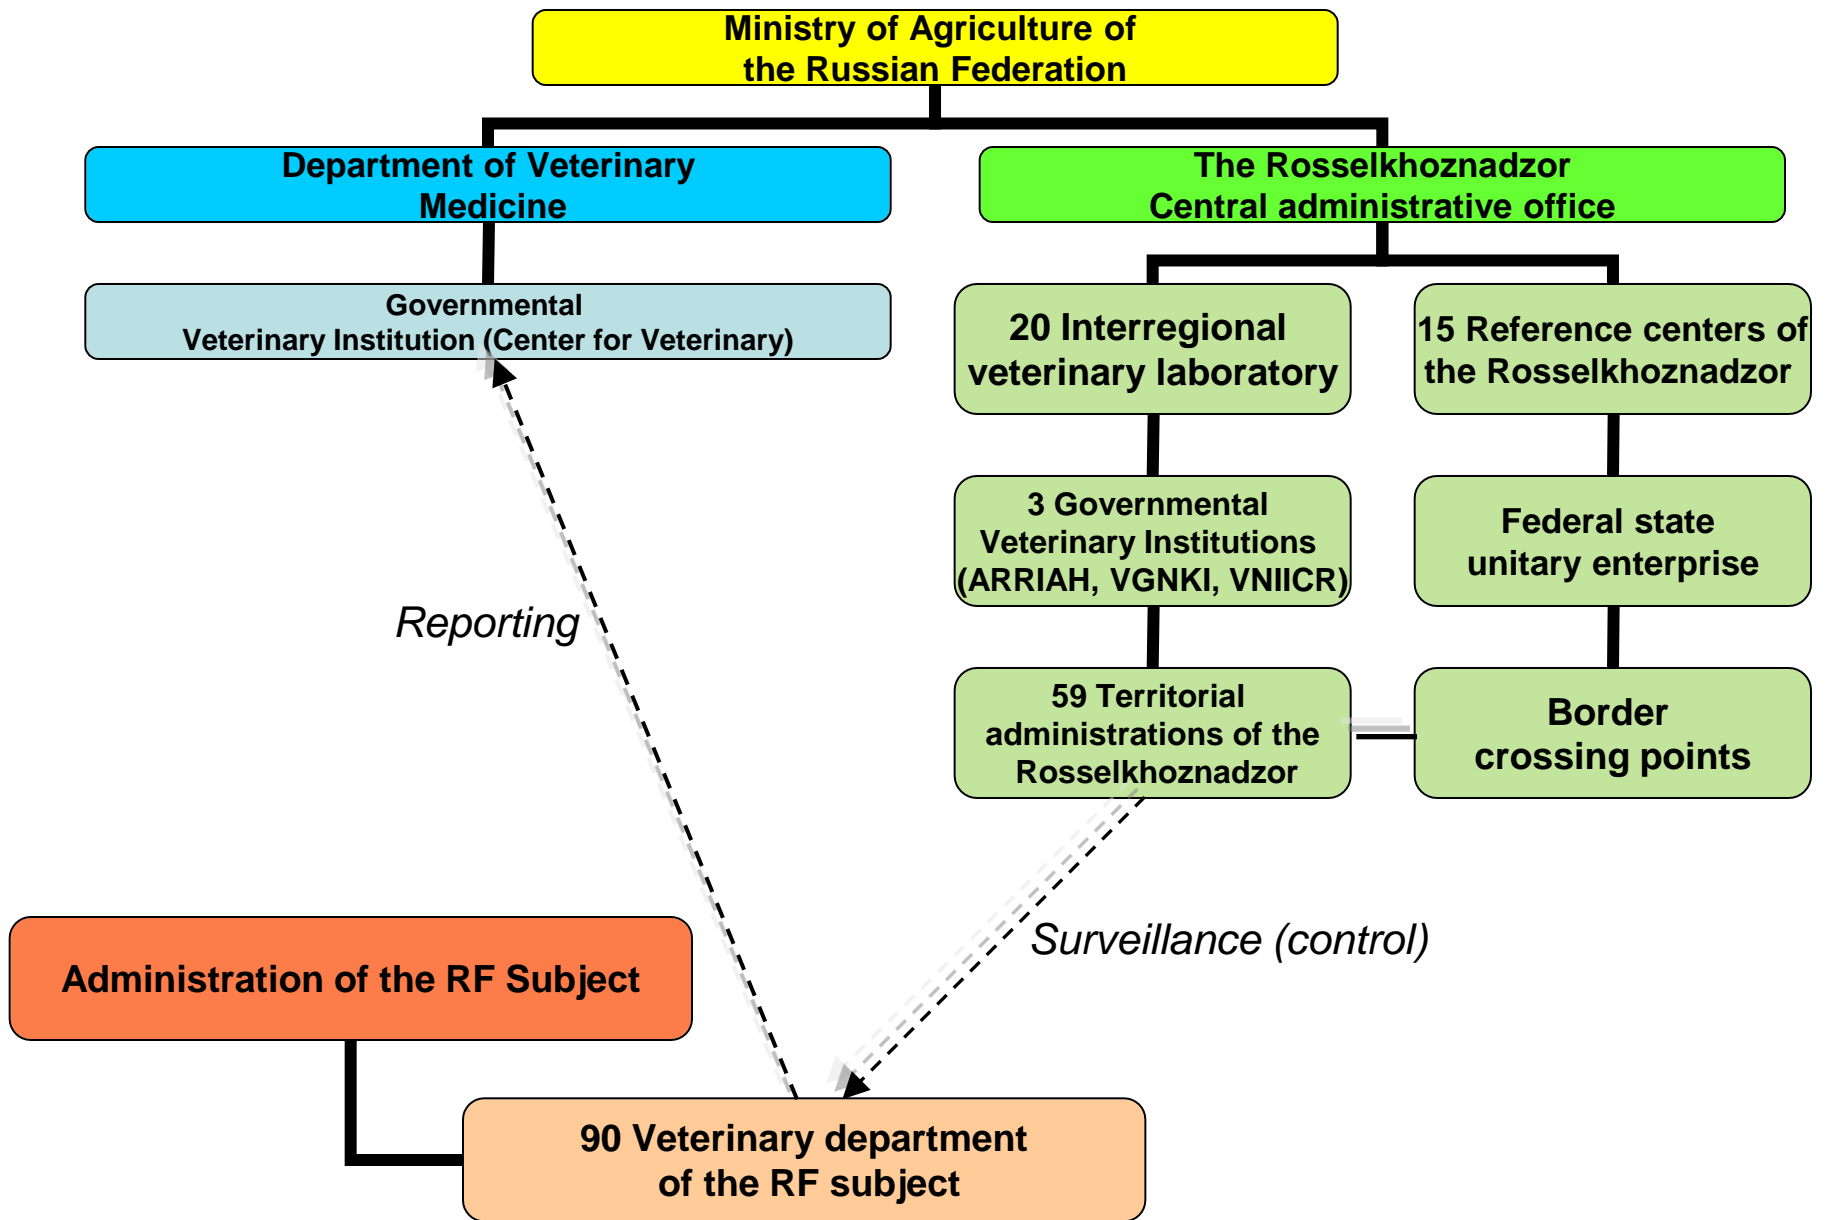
Ministry of Agriculture of the Russian Federation

Department of Veterinary Medicine

The Rosselkhoznadzor Central administrative office

Governmental Veterinary Institution (Center for Veterinary)

20 Interregional veterinary laboratory

15 Reference centers of the Rosselkhoznadzor

3 Governmental Veterinary Institutions (ARRIAH, VGNKI, VNIICR)

Federal state unitary enterprise

Reporting

59 Territorial administrations of the Rosselkhoznadzor

Border crossing points

Surveillance (control)

Administration of the RF Subject

90 Veterinary department of the RF subject